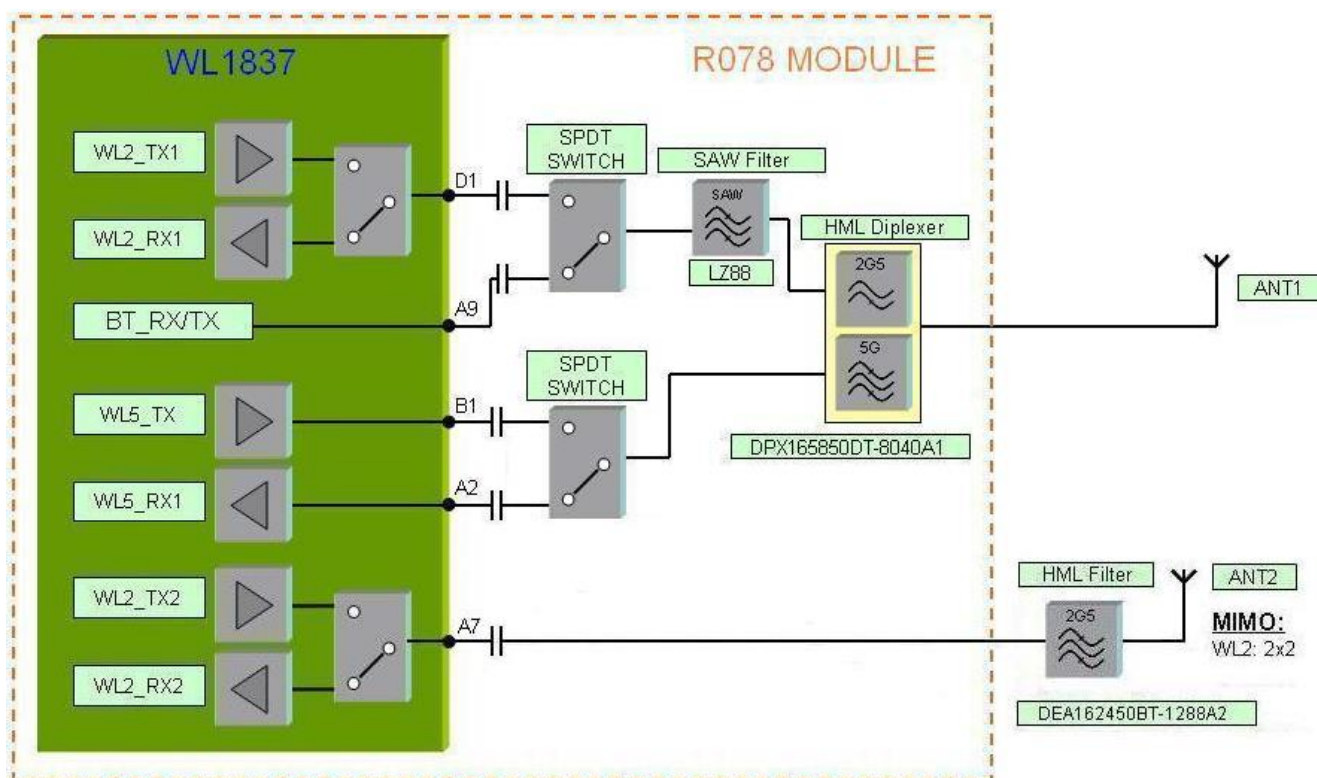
WL1837

R078 MODULE

WL2_TX1

WL2_RX1

D1

SPDT SWITCH

SAW Filter

SAW

LZ88

HML Diplexer

2G5

5G

ANT1

A9

BT_RX/TX

SPDT SWITCH

WL5_TX

B1

WL5_RX1

A2

DPX165850DT-8040A1

WL2_TX2

WL2_RX2

A7

HML Filter

2G5

ANT2

MIMO:
WL2: 2x2

DEA162450BT-1288A2